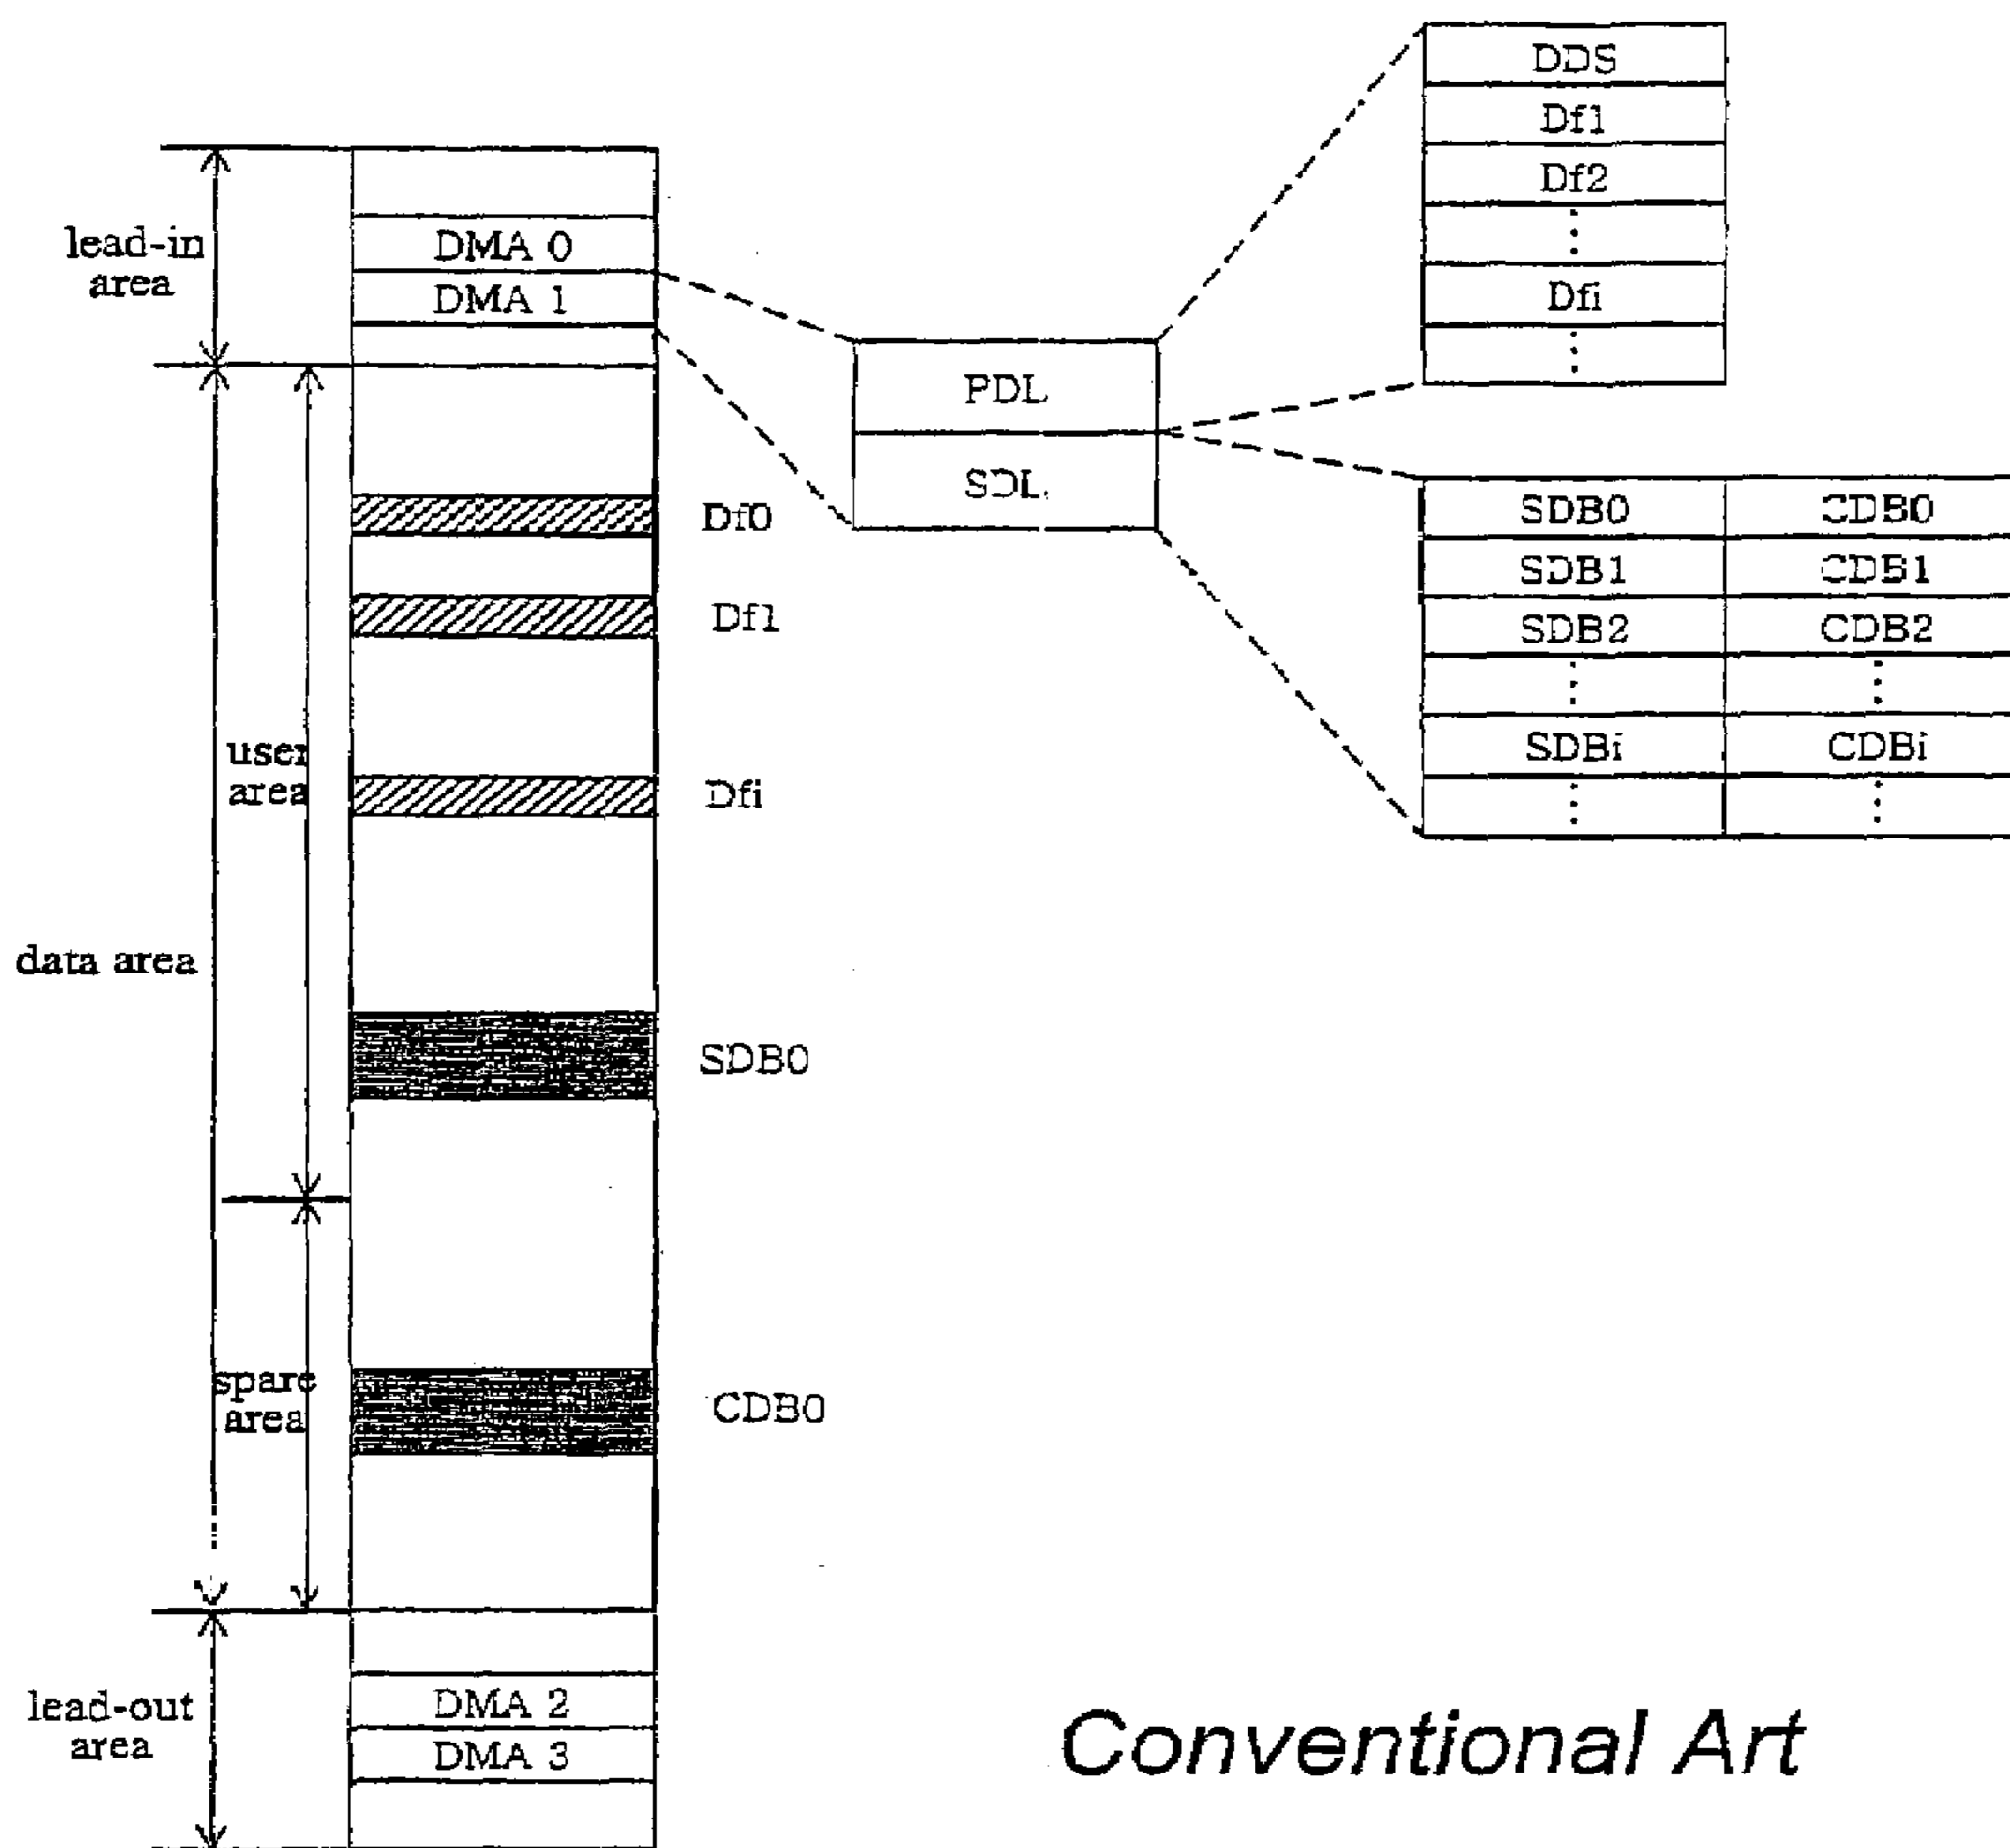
| DDS |
|---|
| Df1 |
| Df2 |
| ⋮ |
| Dfi |
| ⋮ |

lead-in area

DMA 0

DMA 1

PDL

SDL

| SDB0 | CDB0 |
|---|---|
| SDB1 | CDB1 |
| SDB2 | CDB2 |
| ⋮ | ⋮ |
| SDBi | CDBi |
| ⋮ | ⋮ |

Df0

Df1

user area

Dfi

data area

SDB0

spare area

CDB0

lead-out area

DMA 2

DMA 3

Conventional Art